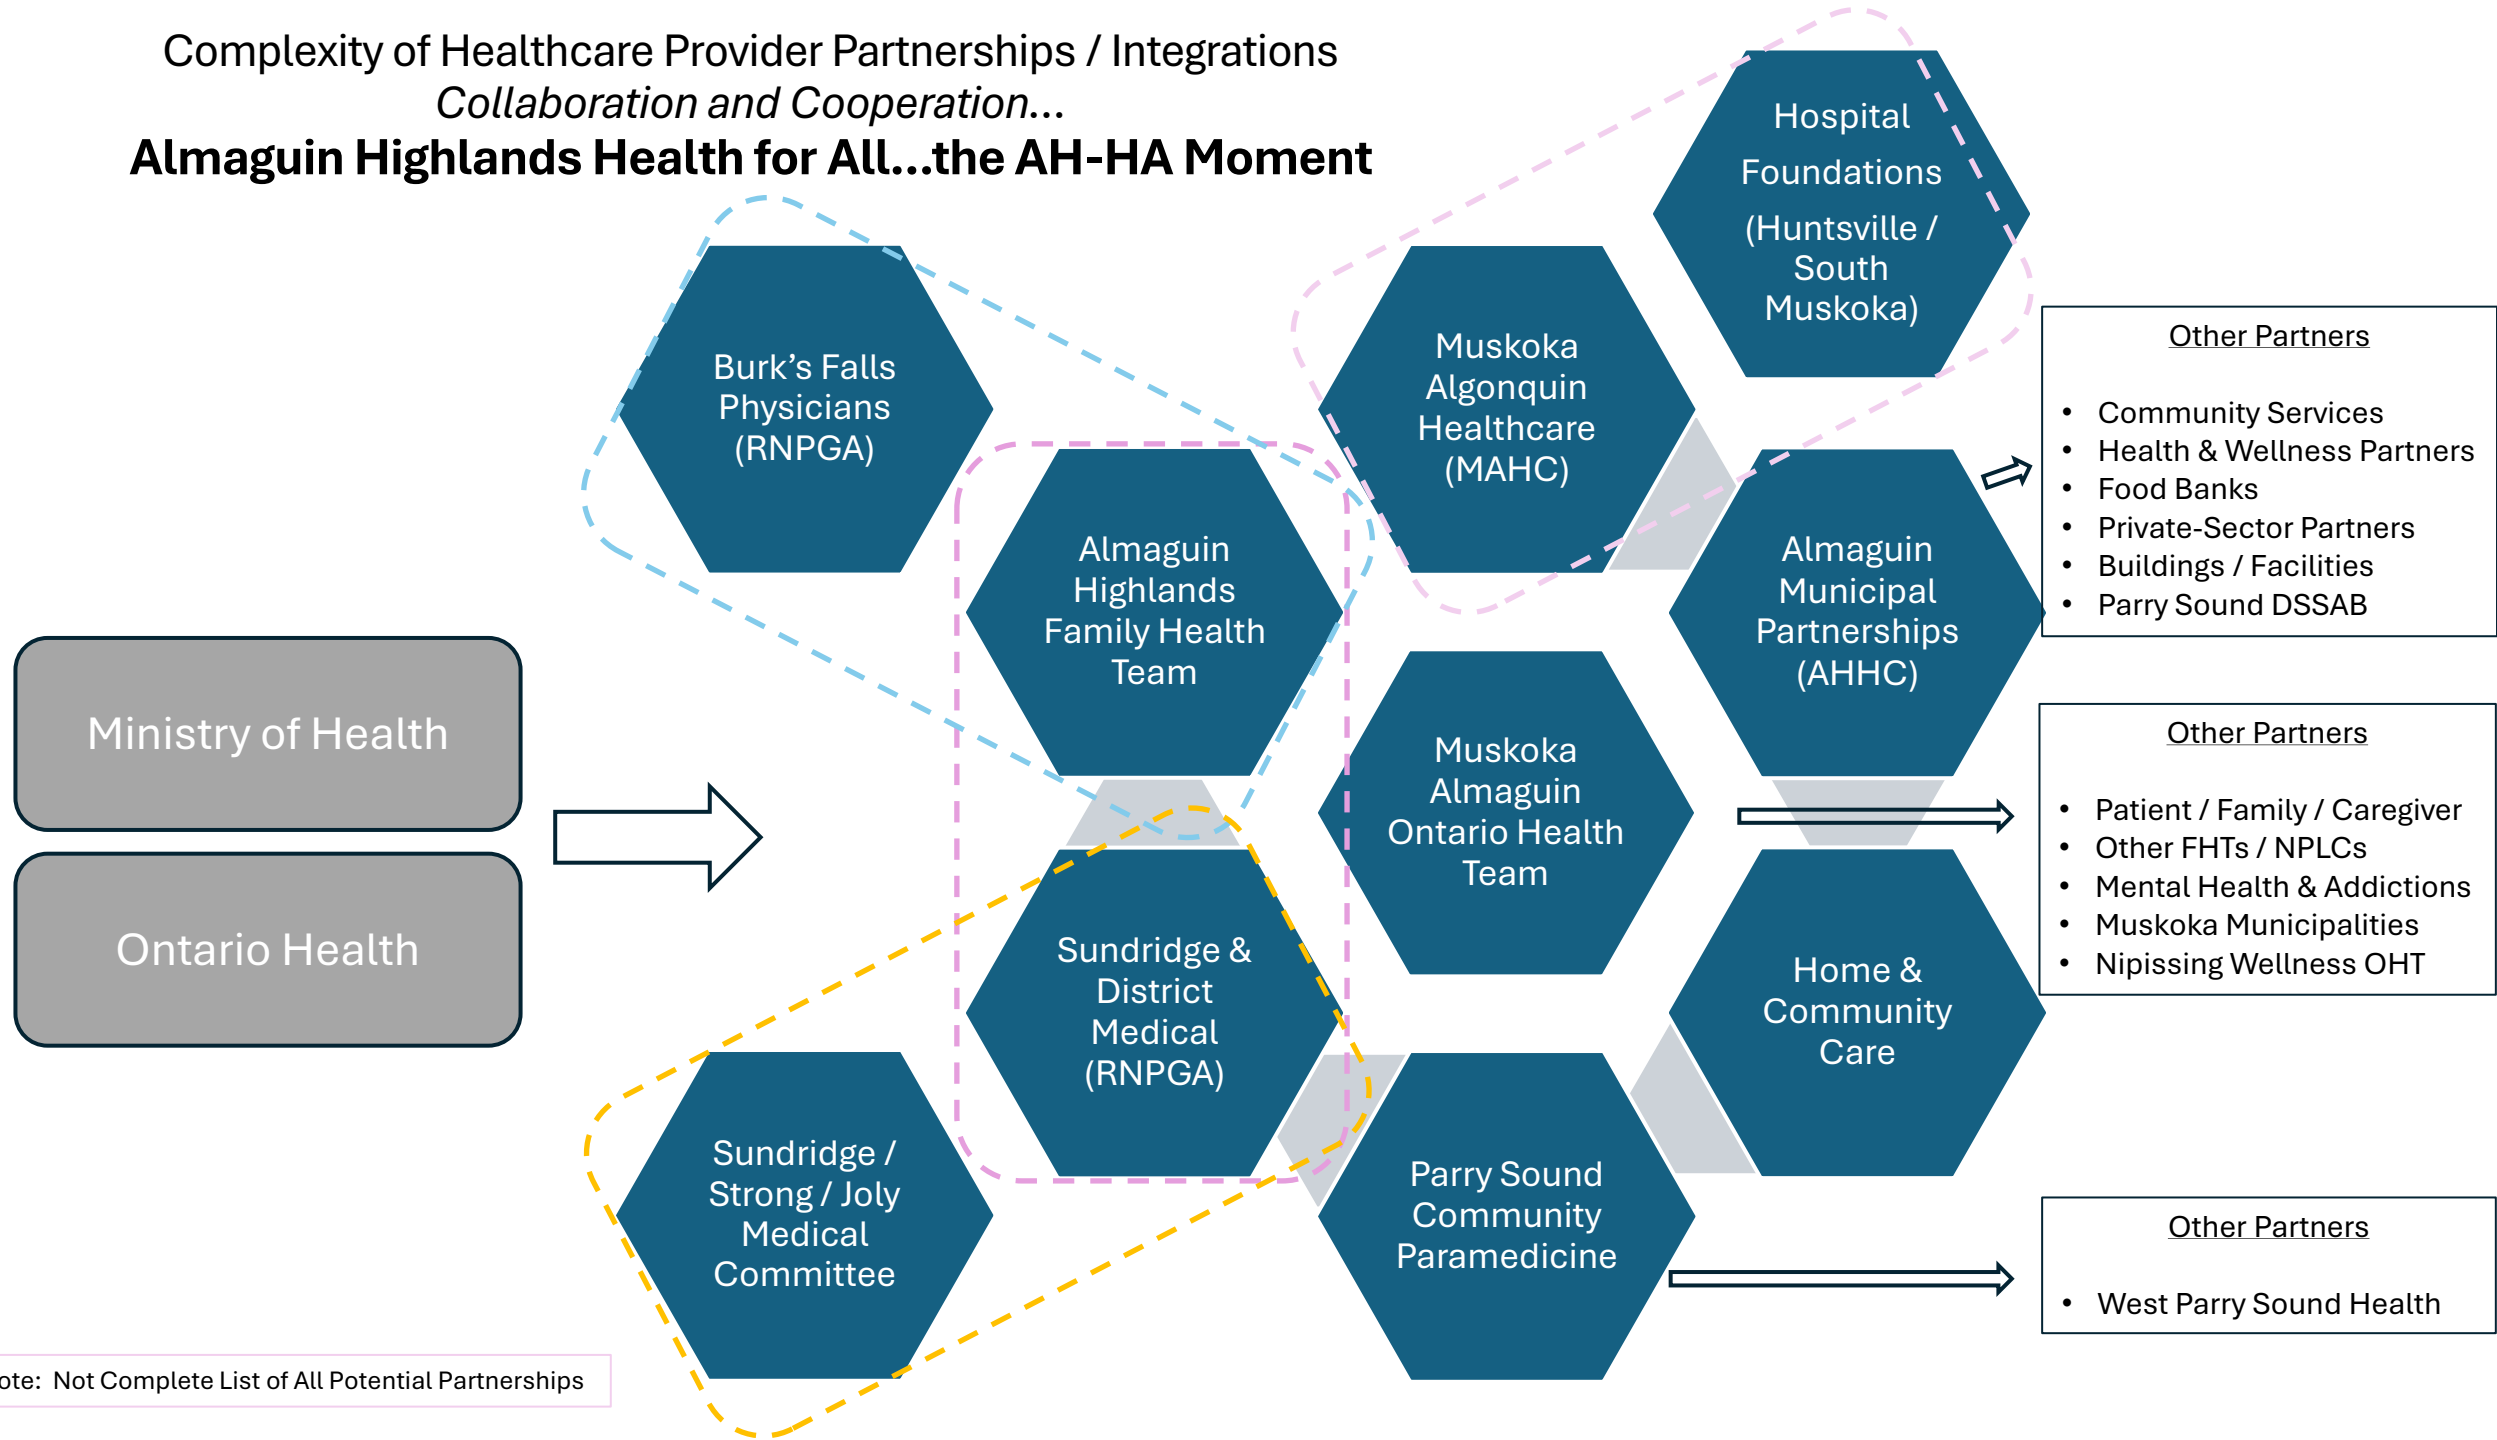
Complexity of Healthcare Provider Partnerships / Integrations
*Collaboration and Cooperation…*
**Almaguin Highlands Health for All…the AH-HA Moment**

Ministry of Health

Ontario Health

Burk's Falls Physicians (RNPGA)

Almaguin Highlands Family Health Team

Sundridge & District Medical (RNPGA)

Sundridge / Strong / Joly Medical Committee

Hospital Foundations (Huntsville / South Muskoka)

Muskoka Algonquin Healthcare (MAHC)

Almaguin Municipal Partnerships (AHHC)

Muskoka Almaguin Ontario Health Team

Home & Community Care

Parry Sound Community Paramedicine

Other Partners

- Community Services
- Health & Wellness Partners
- Food Banks
- Private-Sector Partners
- Buildings / Facilities
- Parry Sound DSSAB

Other Partners

- Patient / Family / Caregiver
- Other FHTs / NPLCs
- Mental Health & Addictions
- Muskoka Municipalities
- Nipissing Wellness OHT

Other Partners

- West Parry Sound Health

ote: Not Complete List of All Potential Partnerships